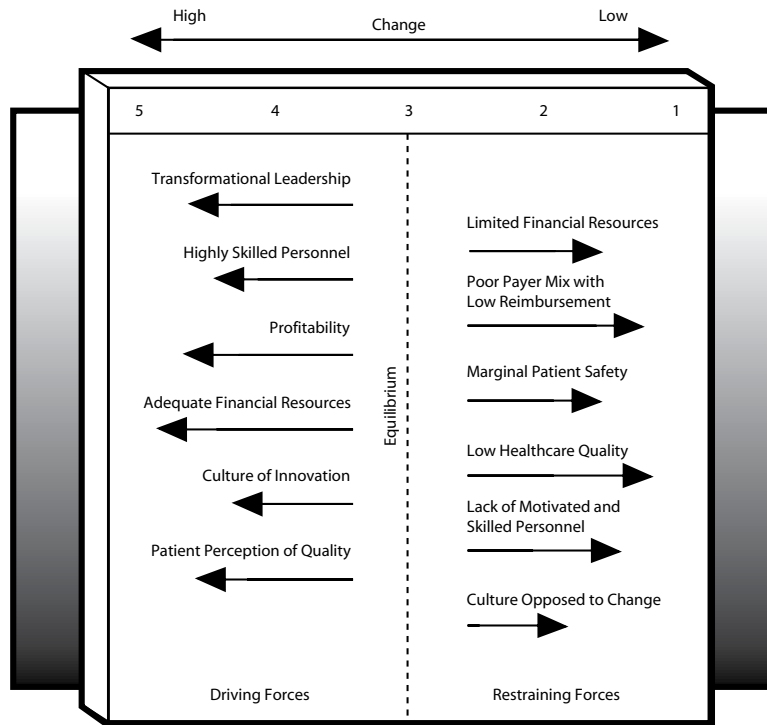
High Change Low

5 4 3 2 1

Transformational Leadership

Highly Skilled Personnel

Profitability

Adequate Financial Resources

Culture of Innovation

Patient Perception of Quality

Equilibrium

Limited Financial Resources

Poor Payer Mix with Low Reimbursement

Marginal Patient Safety

Low Healthcare Quality

Lack of Motivated and Skilled Personnel

Culture Opposed to Change

Driving Forces

Restraining Forces